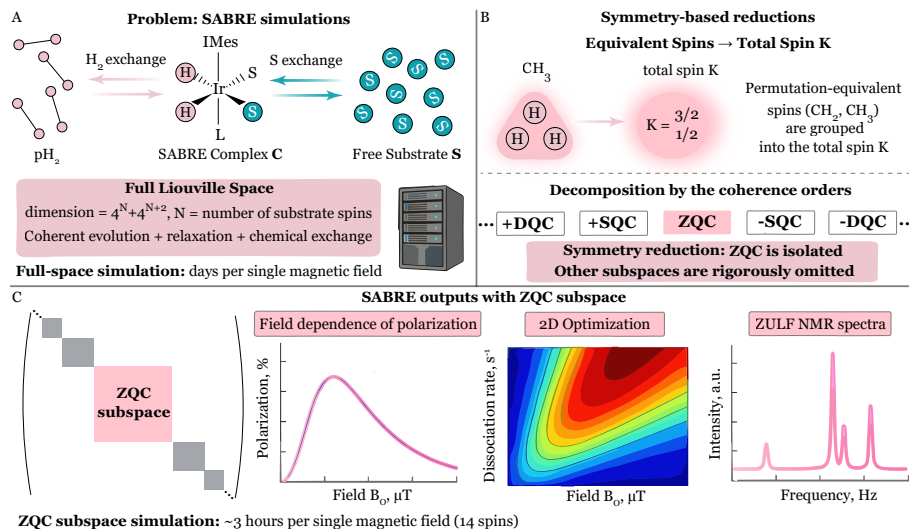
A

Problem: SABRE simulations

IMes

$H_2$ exchange

S exchange

H

S

Ir

H

S

L

$pH_2$

SABRE Complex **C**

Free Substrate **S**

Full Liouville Space

dimension = $4^N+4^{N+2}$, N = number of substrate spins

Coherent evolution + relaxation + chemical exchange

**Full-space simulation:** days per single magnetic field

B

Symmetry-based reductions

Equivalent Spins → Total Spin K

$CH_3$

total spin K

H

H H

K = 3/2
1/2

Permutation-equivalent spins ($CH_2$, $CH_3$) are grouped into the total spin K

Decomposition by the coherence orders

... +DQC +SQC ZQC -SQC -DQC ...

Symmetry reduction: ZQC is isolated
Other subspaces are rigorously omitted

C

SABRE outputs with ZQC subspace

ZQC subspace

Field dependence of polarization

Polarization, %

Field $B_0$, μT

2D Optimization

Dissociation rate, $s^{-1}$

Field $B_0$, μT

ZULF NMR spectra

Intensity, a.u.

Frequency, Hz

**ZQC subspace simulation:** ~3 hours per single magnetic field (14 spins)